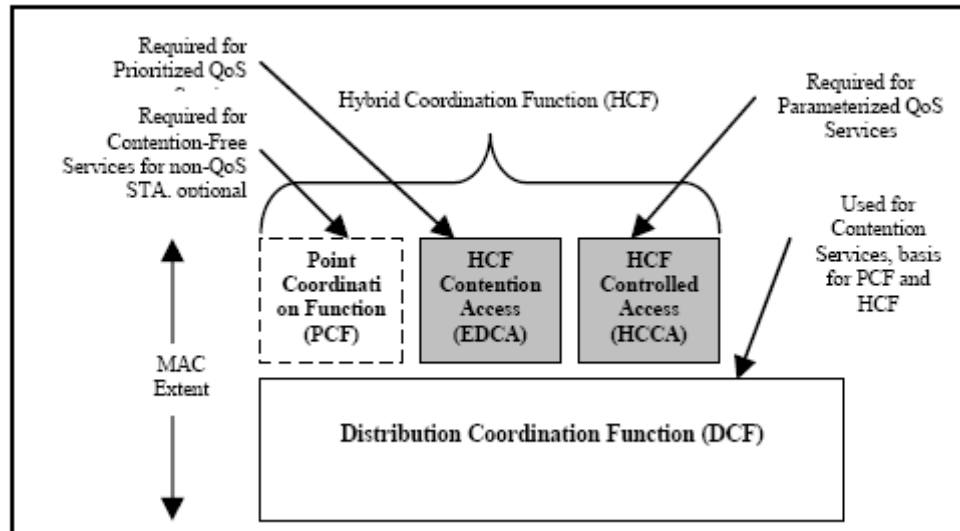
Required for Prioritized QoS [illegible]

Required for Contention-Free Services for non-QoS STA, optional

Hybrid Coordination Function (HCF)

Required for Parameterized QoS Services

Used for Contention Services, basis for PCF and HCF

Point Coordinati on Function (PCF)

HCF Contention Access (EDCA)

HCF Controlled Access (HCCA)

MAC Extent

Distribution Coordination Function (DCF)